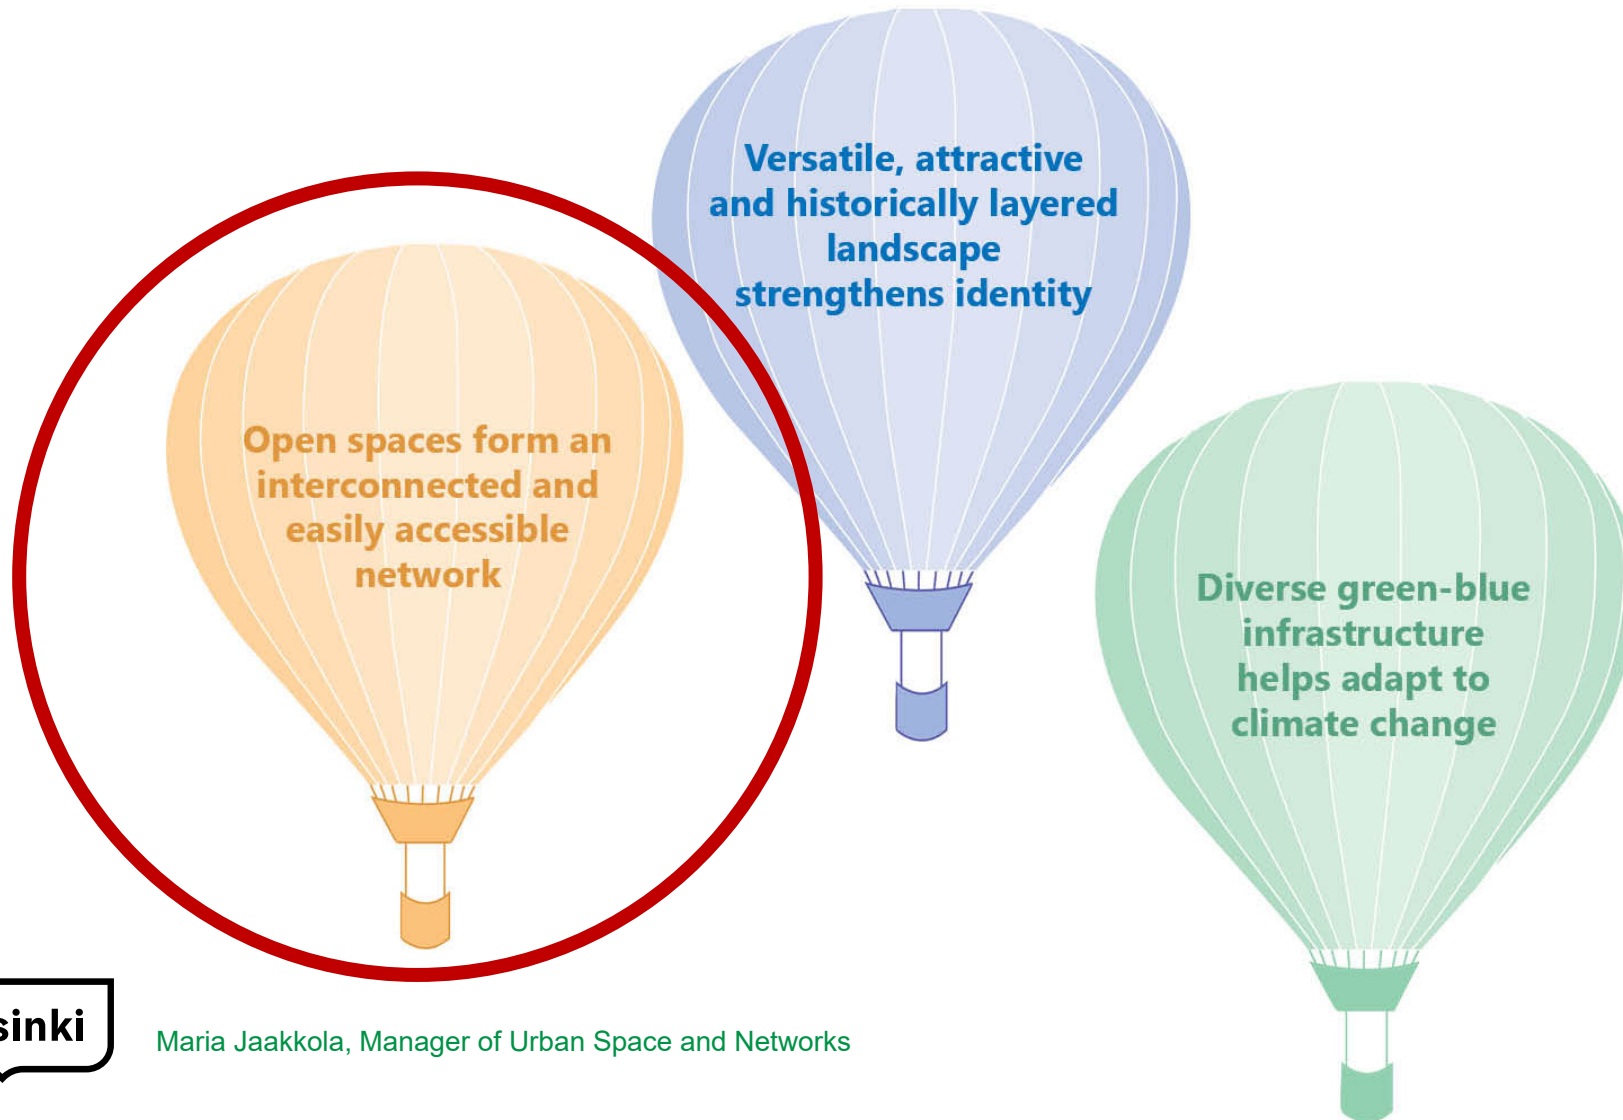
Versatile, attractive and historically layered landscape strengthens identity

Open spaces form an interconnected and easily accessible network

Diverse green-blue infrastructure helps adapt to climate change

sinki

Maria Jaakkola, Manager of Urban Space and Networks